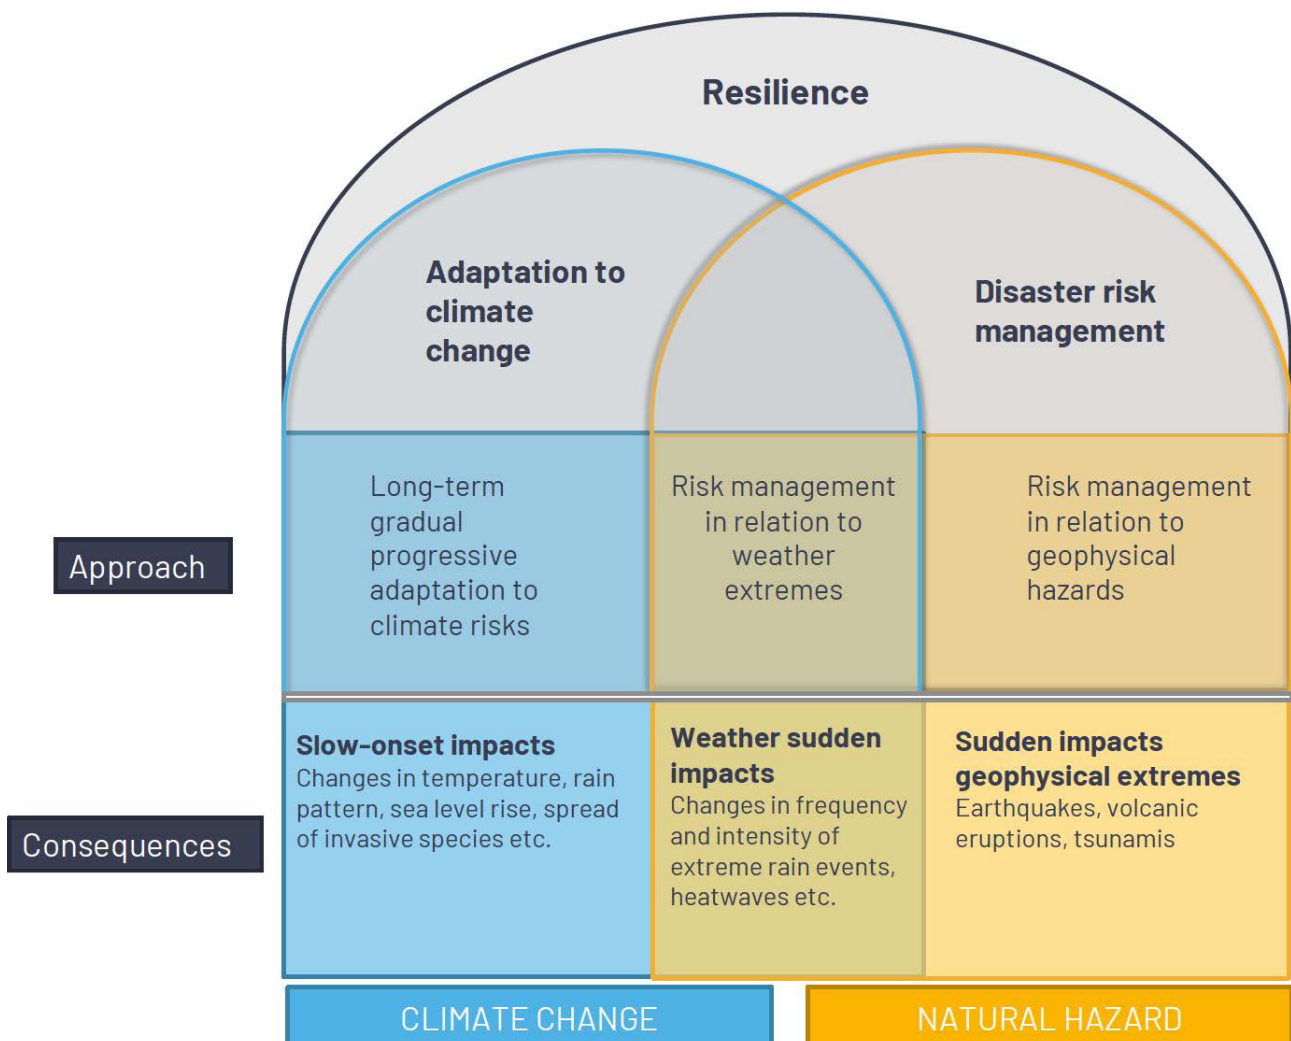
Resilience

Adaptation to climate change

Disaster risk management

Approach

Long-term gradual progressive adaptation to climate risks

Risk management in relation to weather extremes

Risk management in relation to geophysical hazards

Consequences

Slow-onset impacts
Changes in temperature, rain pattern, sea level rise, spread of invasive species etc.

Weather sudden impacts
Changes in frequency and intensity of extreme rain events, heatwaves etc.

Sudden impacts geophysical extremes
Earthquakes, volcanic eruptions, tsunamis

CLIMATE CHANGE

NATURAL HAZARD